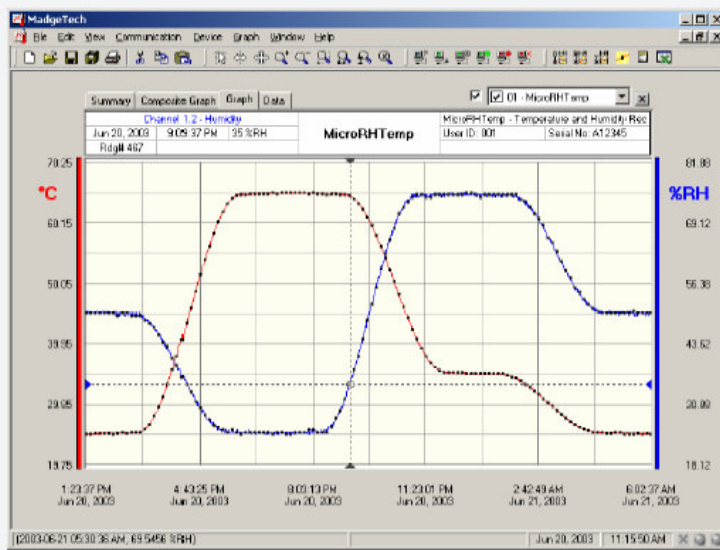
MadgeTech

File Edit View Communication Device Graph Window Help

Summary | Composite Graph | Graph | Data

☑ 01 - MicroRHTemp

Channel 1.2 - Humidity
Jun 20, 2003 | 9:09:37 PM | 35 %RH
Rdg# 467

MicroRHTemp

MicroRHTemp - Temperature and Humidity Rec
User ID: 001 | Serial No: A12345

°C

%RH

70.25
60.15
50.05
39.95
29.85
19.75

81.88
69.12
56.36
43.62
30.89
18.12

1:23:37 PM Jun 20, 2003
4:43:25 PM Jun 20, 2003
8:03:13 PM Jun 20, 2003
11:23:01 PM Jun 20, 2003
2:42:49 AM Jun 21, 2003
6:02:37 AM Jun 21, 2003

(2003-06-21 05:30:36 AM, 69.5456 %RH)

Jun 20, 2003 | 11:15:50 AM